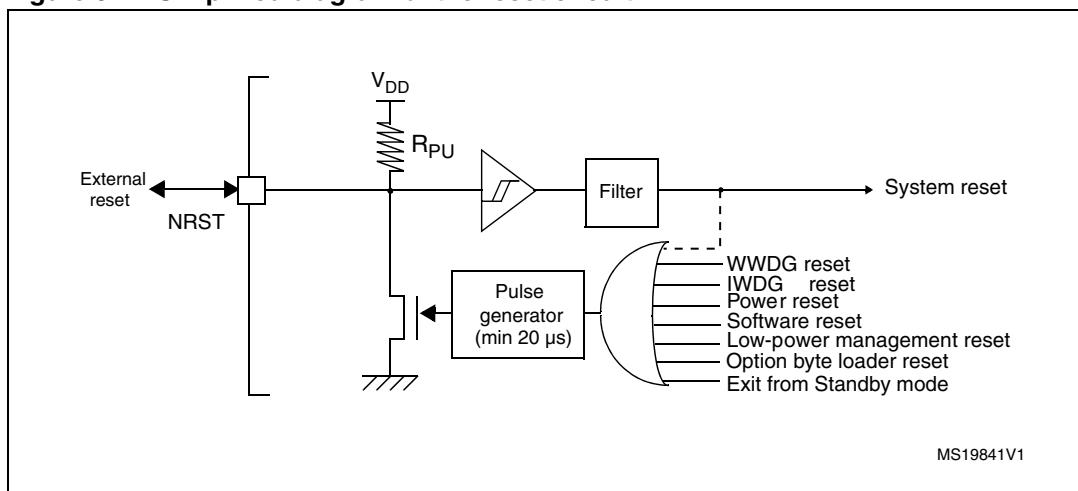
$V_{DD}$

$R_{PU}$

External reset

NRST

Filter

System reset

Pulse generator (min 20 µs)

WWDG reset
IWDG reset
Power reset
Software reset
Low-power management reset
Option byte loader reset
Exit from Standby mode

MS19841V1